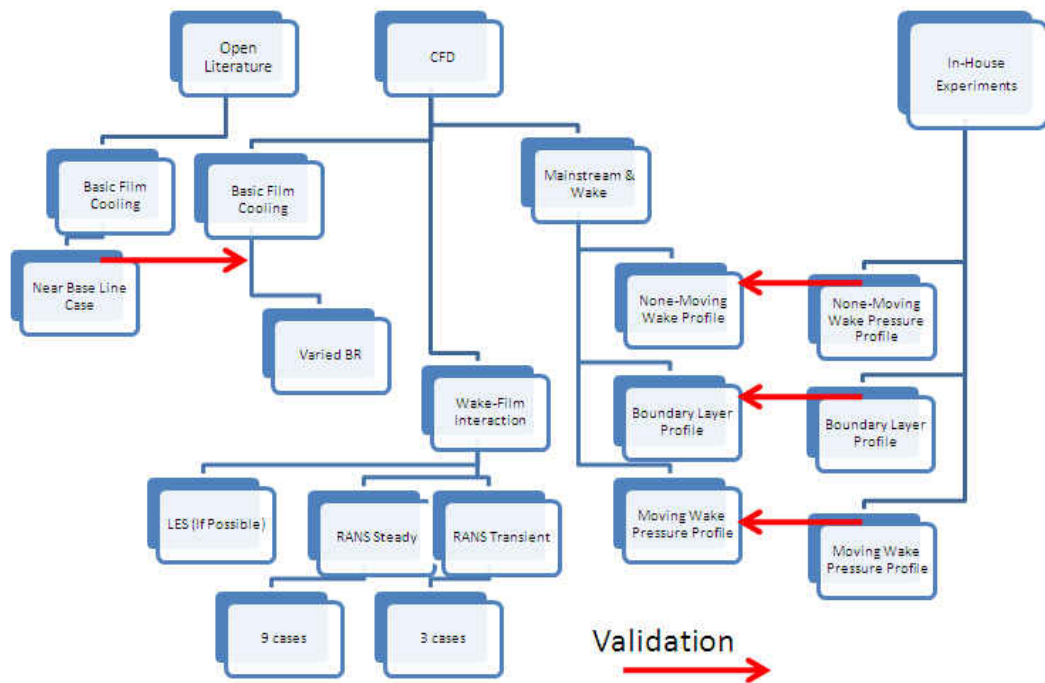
Open Literature

CFD

In-House Experiments

Basic Film Cooling

Basic Film Cooling

Mainstream & Wake

Near Base Line Case

None-Moving Wake Profile

None-Moving Wake Pressure Profile

Varied BR

Wake-Film Interaction

Boundary Layer Profile

Boundary Layer Profile

LES (If Possible)

RANS Steady

RANS Transient

Moving Wake Pressure Profile

Moving Wake Pressure Profile

9 cases

3 cases

Validation